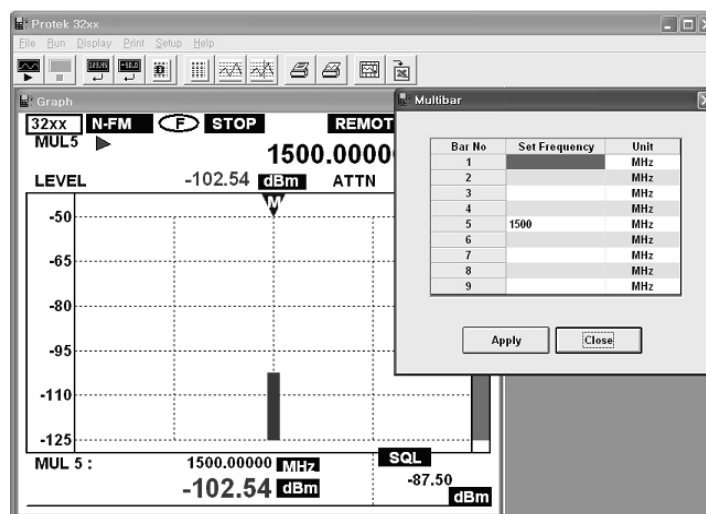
Protek 32xx

File Run Display Print Setup Help

Graph

32xx N-FM F STOP REMOT

MUL5

1500.0000

LEVEL -102.54 dBm ATTN

-50

-65

-80

-95

-110

-125

MUL 5 : 1500.00000 MHz SQL

-102.54 dBm -87.50 dBm

Multibar

| Bar No | Set Frequency | Unit |
|---|---|---|
| 1 | | MHz |
| 2 | | MHz |
| 3 | | MHz |
| 4 | | MHz |
| 5 | 1500 | MHz |
| 6 | | MHz |
| 7 | | MHz |
| 8 | | MHz |
| 9 | | MHz |

Apply Close